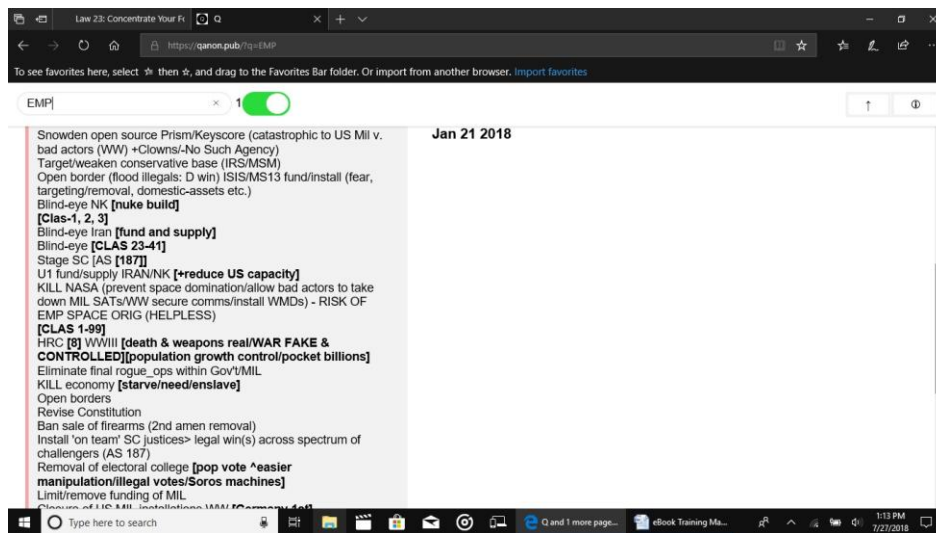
Law 23: Concentrate Your Fo
Q
https://qanon.pub/?q=EMP
To see favorites here, select ☆ then ☆, and drag to the Favorites Bar folder. Or import from another browser. Import favorites
EMP
1

Snowden open source Prism/Keyscore (catastrophic to US Mil v. bad actors (WW) +Clowns/-No Such Agency)
Target/weaken conservative base (IRS/MSM)
Open border (flood illegals: D win) ISIS/MS13 fund/install (fear, targeting/removal, domestic-assets etc.)
Blind-eye NK **[nuke build]**
**[Clas-1, 2, 3]**
Blind-eye Iran **[fund and supply]**
Blind-eye **[CLAS 23-41]**
Stage SC [AS **[187]]**
U1 fund/supply IRAN/NK **[+reduce US capacity]**
KILL NASA (prevent space domination/allow bad actors to take down MIL SATs/WW secure comms/install WMDs) - RISK OF EMP SPACE ORIG (HELPLESS)
**[CLAS 1-99]**
HRC **[8]** WWIII **[death & weapons real/WAR FAKE & CONTROLLED][population growth control/pocket billions]**
Eliminate final rogue_ops within Gov't/MIL
KILL economy **[starve/need/enslave]**
Open borders
Revise Constitution
Ban sale of firearms (2nd amen removal)
Install 'on team' SC justices> legal win(s) across spectrum of challengers (AS 187)
Removal of electoral college **[pop vote ^easier manipulation/illegal votes/Soros machines]**
Limit/remove funding of MIL
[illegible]

Jan 21 2018

Type here to search
Q and 1 more page...
eBook Training Ma...
1:13 PM
7/27/2018